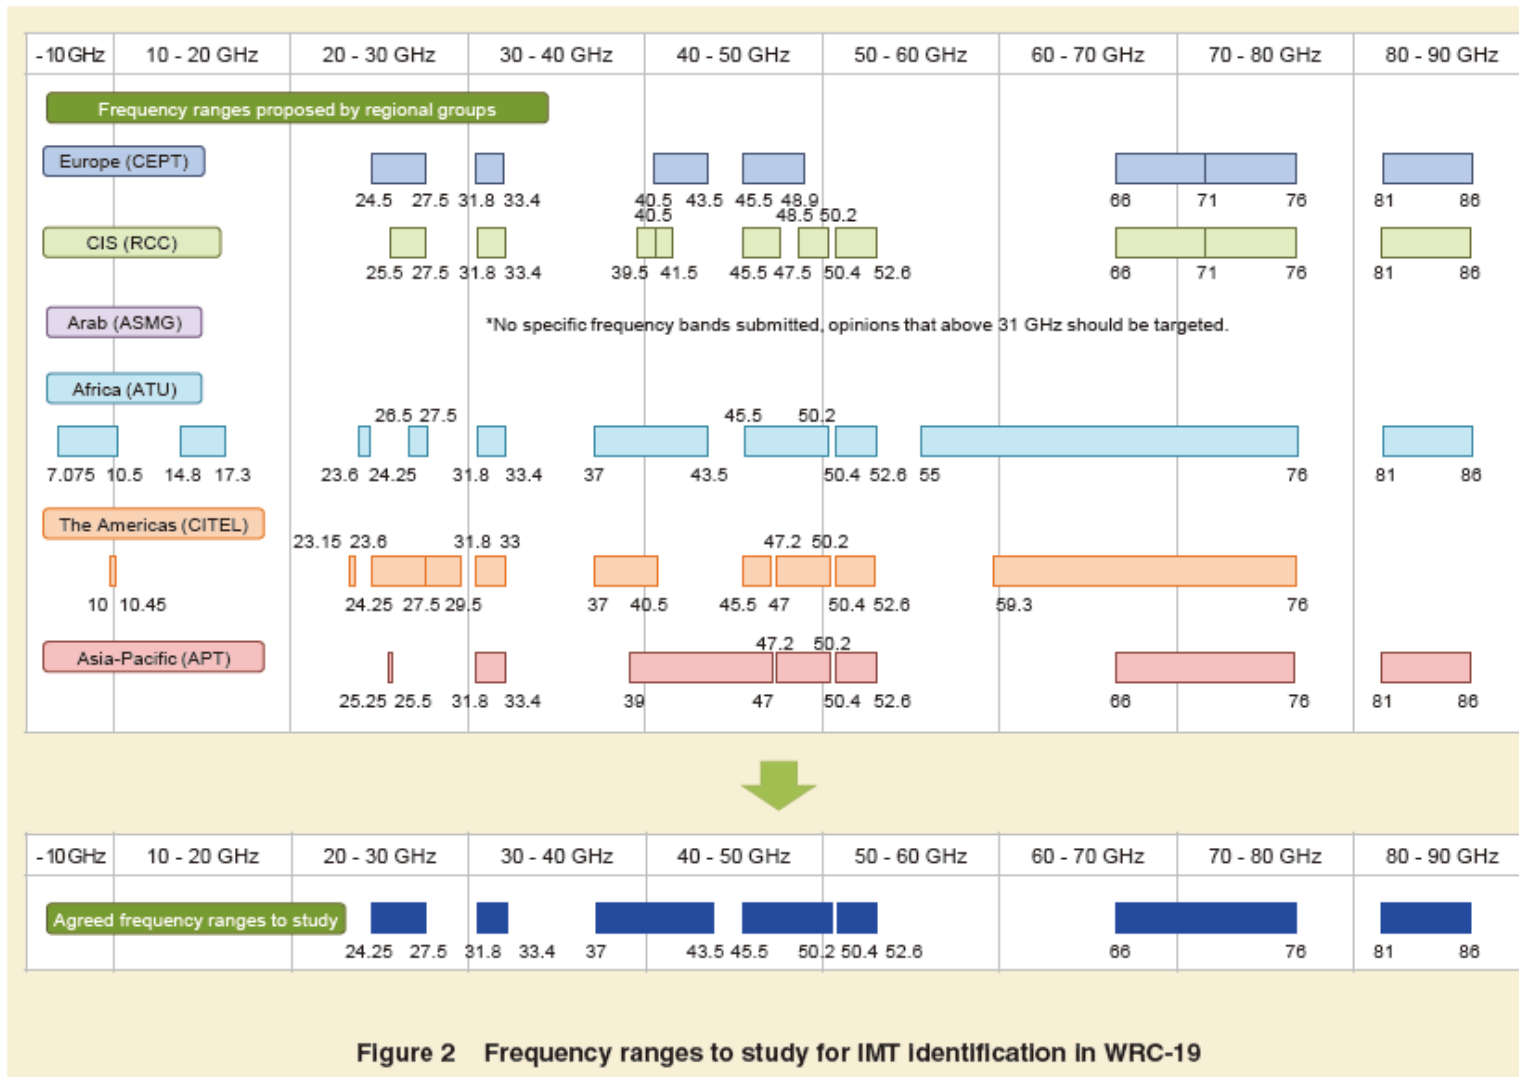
-10GHz | 10 - 20 GHz | 20 - 30 GHz | 30 - 40 GHz | 40 - 50 GHz | 50 - 60 GHz | 60 - 70 GHz | 70 - 80 GHz | 80 - 90 GHz

Frequency ranges proposed by regional groups

Europe (CEPT)
24.5 27.5 31.8 33.4 40.5 43.5 45.5 48.9 66 71 76 81 86

CIS (RCC)
40.5 48.5 50.2
25.5 27.5 31.8 33.4 39.5 41.5 45.5 47.5 50.4 52.6 66 71 76 81 86

Arab (ASMG)
*No specific frequency bands submitted, opinions that above 31 GHz should be targeted.

Africa (ATU)
26.5 27.5 45.5 50.2
7.075 10.5 14.8 17.3 23.6 24.25 31.8 33.4 37 43.5 50.4 52.6 55 76 81 86

The Americas (CITEL)
23.15 23.6 31.8 33 47.2 50.2
10 10.45 24.25 27.5 29.5 37 40.5 45.5 47 50.4 52.6 59.3 76

Asia-Pacific (APT)
47.2 50.2
25.25 25.5 31.8 33.4 39 47 50.4 52.6 66 76 81 86

-10GHz | 10 - 20 GHz | 20 - 30 GHz | 30 - 40 GHz | 40 - 50 GHz | 50 - 60 GHz | 60 - 70 GHz | 70 - 80 GHz | 80 - 90 GHz

Agreed frequency ranges to study
24.25 27.5 31.8 33.4 37 43.5 45.5 50.2 50.4 52.6 66 76 81 86

Figure 2 Frequency ranges to study for IMT identification in WRC-19